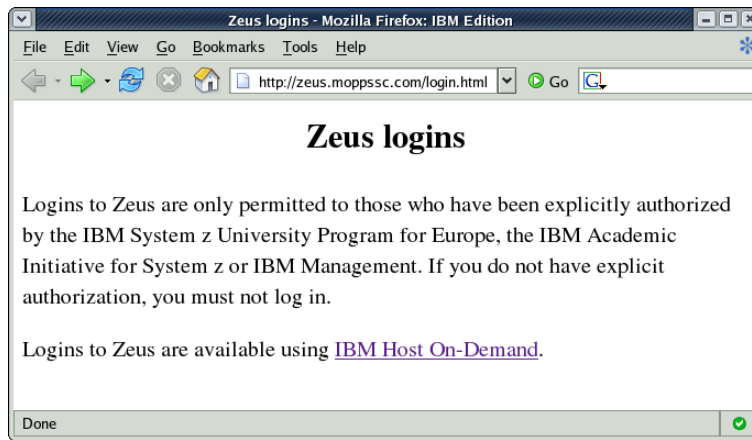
Zeus logins - Mozilla Firefox: IBM Edition

File Edit View Go Bookmarks Tools Help

http://zeus.moppssc.com/login.html Go G

Zeus logins

Logins to Zeus are only permitted to those who have been explicitly authorized by the IBM System z University Program for Europe, the IBM Academic Initiative for System z or IBM Management. If you do not have explicit authorization, you must not log in.

Logins to Zeus are available using IBM Host On-Demand.

Done